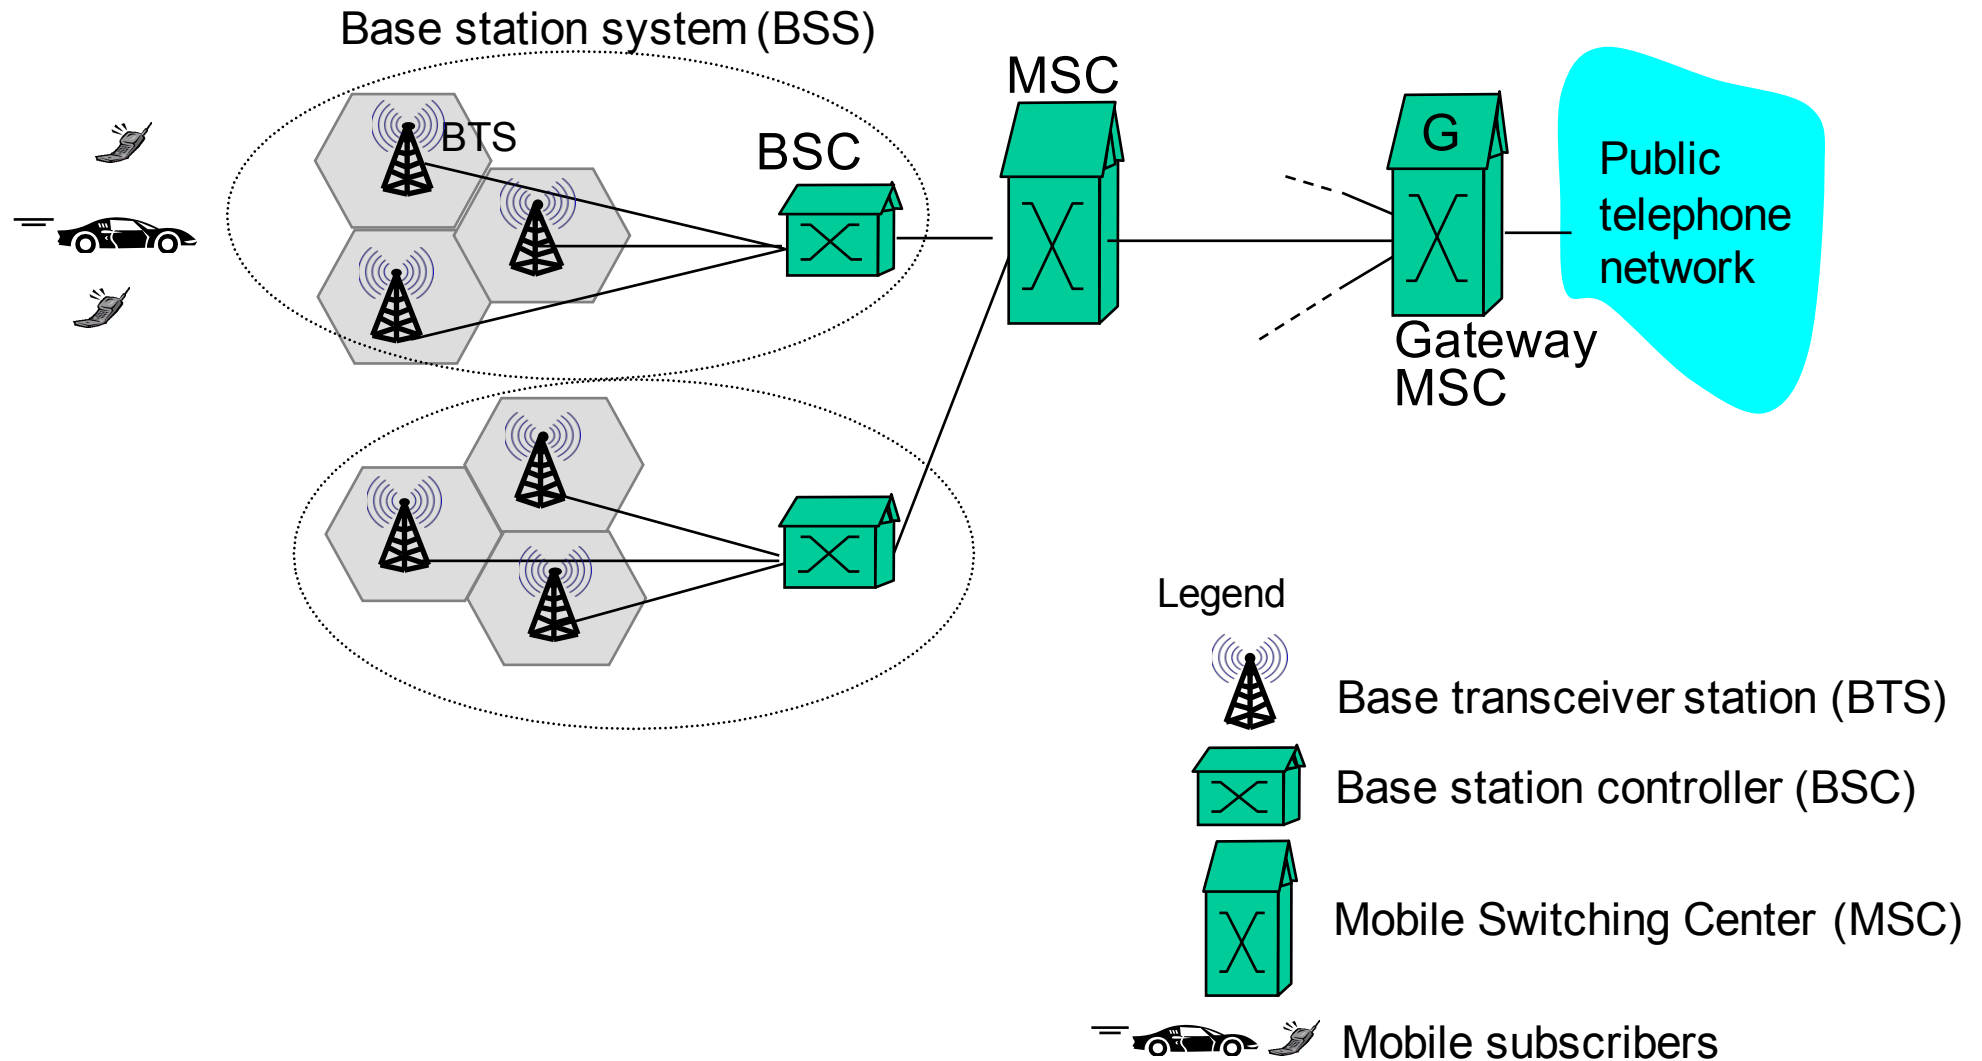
Base station system (BSS)

BTS

BSC

MSC

G

Gateway MSC

Public telephone network

Legend

Base transceiver station (BTS)

Base station controller (BSC)

Mobile Switching Center (MSC)

Mobile subscribers